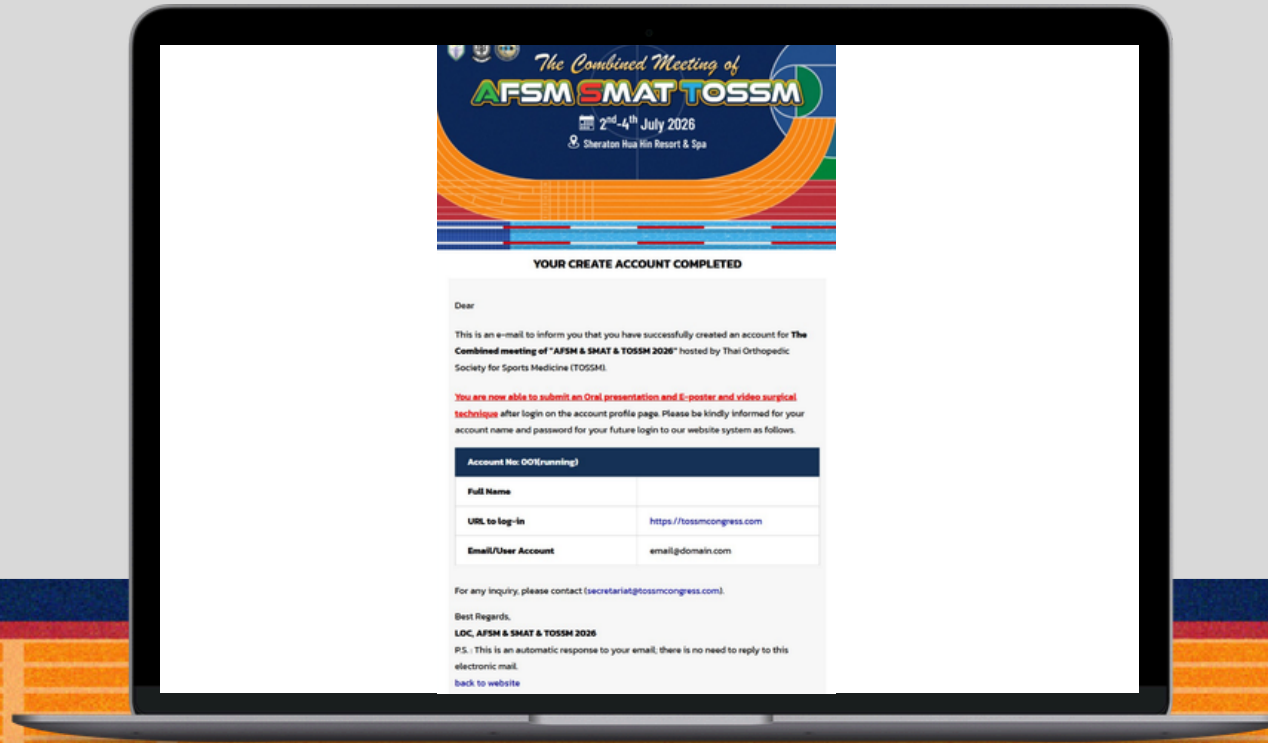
The Combined Meeting of
AFSM SMAT TOSSM
$2^{nd}$-$4^{th}$ July 2026
Sheraton Hua Hin Resort & Spa

YOUR CREATE ACCOUNT COMPLETED

Dear

This is an e-mail to inform you that you have successfully created an account for The Combined meeting of "AFSM & SMAT & TOSSM 2026" hosted by Thai Orthopedic Society for Sports Medicine (TOSSM).

You are now able to submit an Oral presentation and E-poster and video surgical technique after login on the account profile page. Please be kindly informed for your account name and password for your future login to our website system as follows.

| Account No: 001(running) | |
|---|---|
| Full Name | |
| URL to log-in | https://tossmcongress.com |
| Email/User Account | email@domain.com |

For any inquiry, please contact (secretariat@tossmcongress.com).

Best Regards,
LOC, AFSM & SMAT & TOSSM 2026
P.S. : This is an automatic response to your email; there is no need to reply to this electronic mail.
back to website